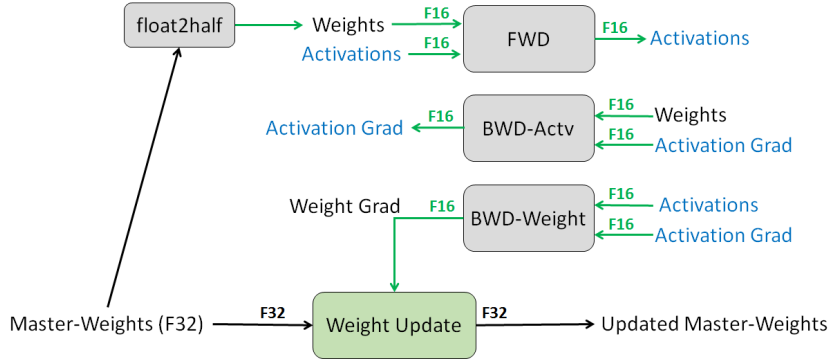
float2half

Weights
F16
Activations
F16
FWD
F16
Activations

Activation Grad
F16
BWD-Actv
F16
Weights
F16
Activation Grad

Weight Grad
F16
BWD-Weight
F16
Activations
F16
Activation Grad

Master-Weights (F32)
F32
Weight Update
F32
Updated Master-Weights